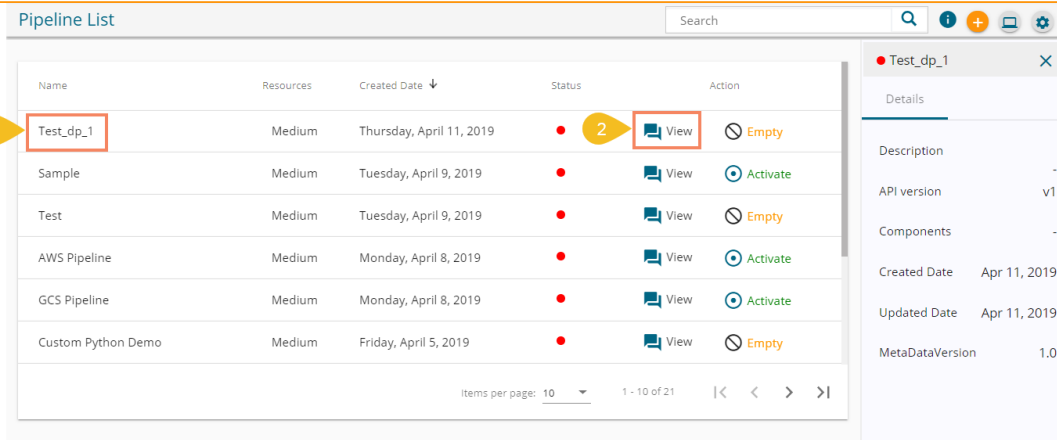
Pipeline List

Search

| Name | Resources | Created Date | Status | Action | |
|---|---|---|---|---|---|
| Test_dp_1 | Medium | Thursday, April 11, 2019 | | View | Empty |
| Sample | Medium | Tuesday, April 9, 2019 | | View | Activate |
| Test | Medium | Tuesday, April 9, 2019 | | View | Empty |
| AWS Pipeline | Medium | Monday, April 8, 2019 | | View | Activate |
| GCS Pipeline | Medium | Monday, April 8, 2019 | | View | Activate |
| Custom Python Demo | Medium | Friday, April 5, 2019 | | View | Empty |

2

Items per page: 10

1 - 10 of 21

Test_dp_1

Details

Description -

API version v1

Components -

Created Date Apr 11, 2019

Updated Date Apr 11, 2019

MetaDataVersion 1.0